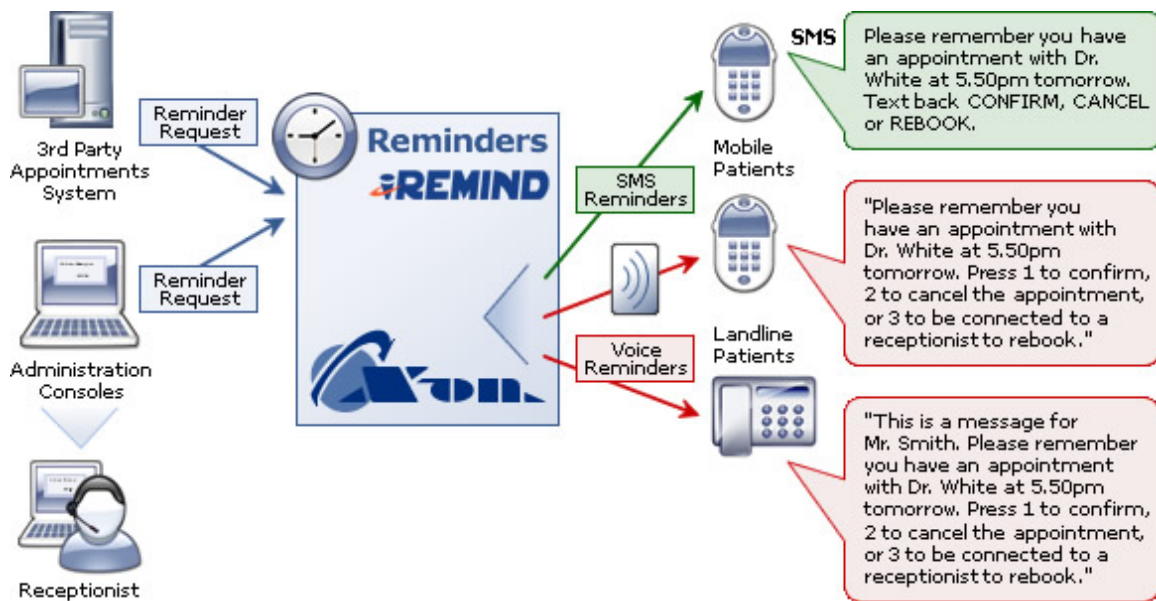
3rd Party Appointments System

Reminder Request

Reminder Request

Administration Consoles

Receptionist

Reminders

iREMIND

SMS Reminders

Voice Reminders

SMS

Please remember you have an appointment with Dr. White at 5.50pm tomorrow. Text back CONFIRM, CANCEL or REBOOK.

Mobile Patients

"Please remember you have an appointment with Dr. White at 5.50pm tomorrow. Press 1 to confirm, 2 to cancel the appointment, or 3 to be connected to a receptionist to rebook."

Landline Patients

"This is a message for Mr. Smith. Please remember you have an appointment with Dr. White at 5.50pm tomorrow. Press 1 to confirm, 2 to cancel the appointment, or 3 to be connected to a receptionist to rebook."